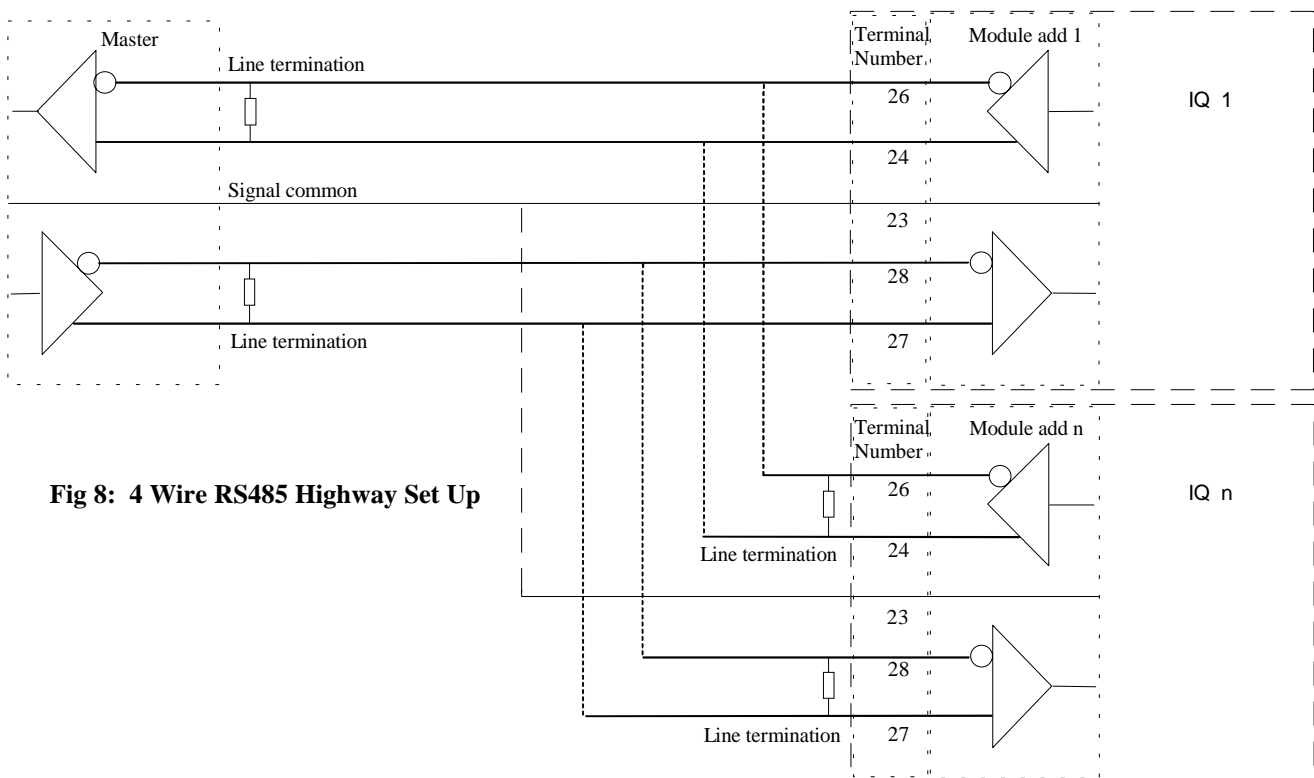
Master

Line termination

Terminal Number

Module add 1

IQ 1

26

24

Signal common

23

28

Line termination

27

Terminal Number

Module add n

Fig 8: 4 Wire RS485 Highway Set Up

26

IQ n

Line termination

24

23

28

Line termination

27